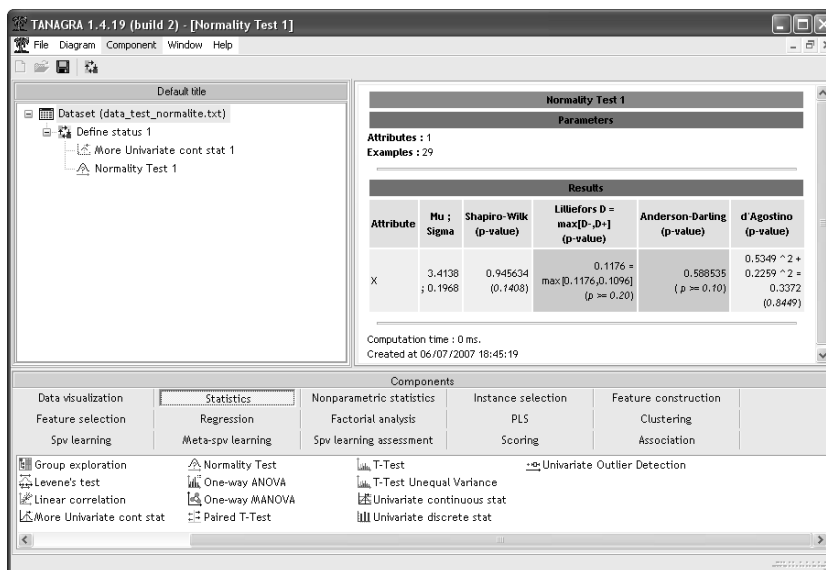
TANAGRA 1.4.19 (build 2) - [Normality Test 1]

File Diagram Component Window Help

Default title

Dataset (data_test_normalite.txt)
Define status 1
More Univariate cont stat 1
Normality Test 1

Normality Test 1

Parameters

Attributes : 1
Examples : 29

Results

| Attribute | Mu ; Sigma | Shapiro-Wilk (p-value) | Lilliefors D = max[D-,D+] (p-value) | Anderson-Darling (p-value) | d'Agostino (p-value) |
|---|---|---|---|---|---|
| X | 3.4138 ; 0.1968 | 0.945634 (0.1408) | 0.1176 = max[0.1176,0.1096] (p >= 0.20) | 0.588535 ( p >= 0.10) | 0.5349 ^2 + 0.2259 ^2 = 0.3372 (0.8449) |

Computation time : 0 ms.
Created at 06/07/2007 18:45:19

Components

| Data visualization | Statistics | Nonparametric statistics | Instance selection | Feature construction |
|---|---|---|---|---|
| Feature selection | Regression | Factorial analysis | PLS | Clustering |
| Spv learning | Meta-spv learning | Spv learning assessment | Scoring | Association |

Group exploration
Levene's test
Linear correlation
More Univariate cont stat
Normality Test
One-way ANOVA
One-way MANOVA
Paired T-Test
T-Test
T-Test Unequal Variance
Univariate continuous stat
Univariate discrete stat
Univariate Outlier Detection